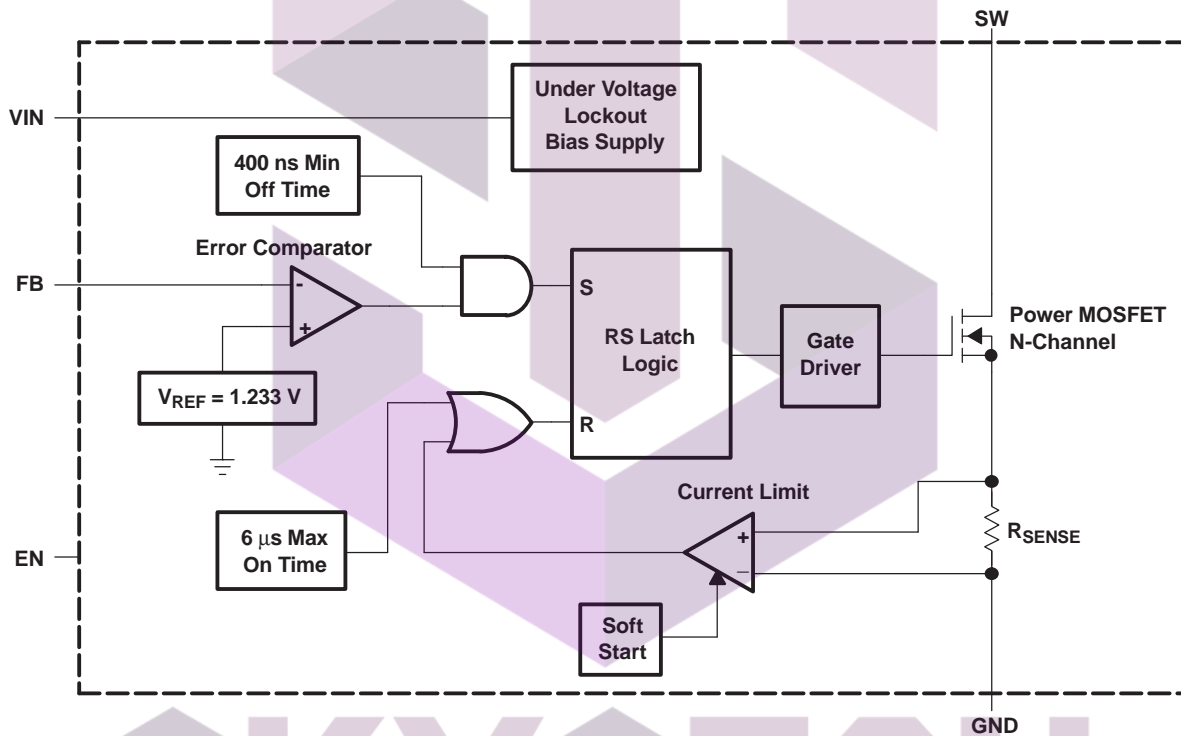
SW

VIN

Under Voltage Lockout Bias Supply

400 ns Min Off Time

Error Comparator

FB

-

+

S

RS Latch Logic

Gate Driver

Power MOSFET N-Channel

$V_{REF}$ = 1.233 V

R

Current Limit

EN

6 μs Max On Time

+

−

$R_{SENSE}$

Soft Start

GND